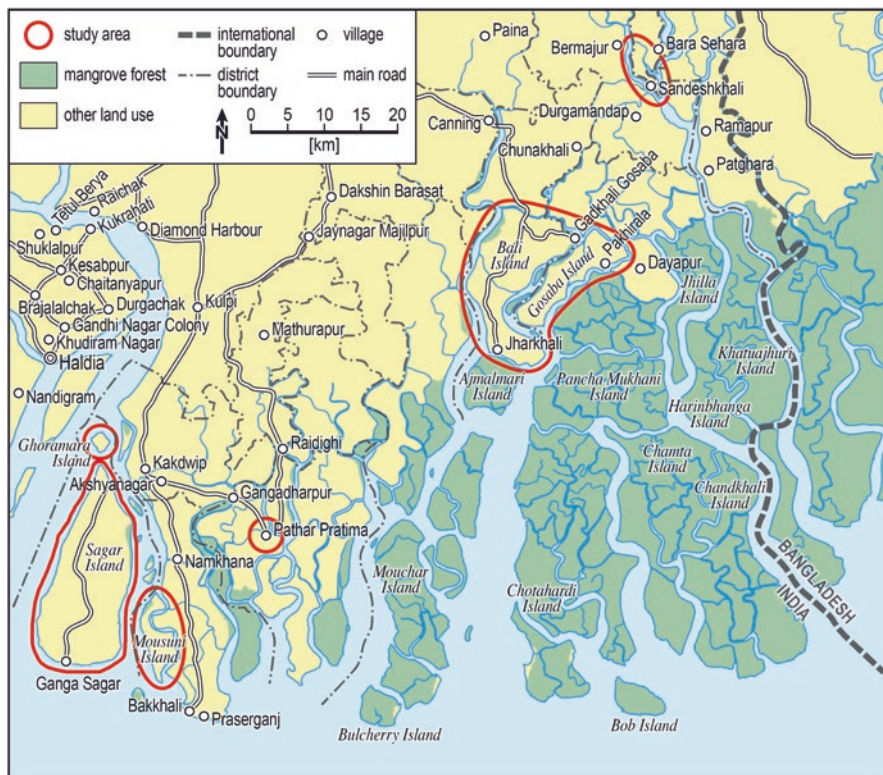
study area
international boundary
village
mangrove forest
district boundary
main road
other land use
N
0 5 10 15 20
[km]

Paina
Bermajur
Bara Sehara
Sandeshkhali
Durgamandap
Canning
Ramapur
Chunakhali
Patghara
Dakshin Barasat
Gadkhali Gosaba
Tetul Berya
Raichak
Kukrahati
Diamond Harbour
Jaynagar Majilpur
Bali Island
Pathirala
Shuklalpur
Kesabpur
Chaitanyapur
Gosaba Island
Dayapur
Jhilla Island
Brajalalchak
Durgachak
Kulpi
Gandhi Nagar Colony
Mathurapur
Khudiram Nagar
Haldia
Jharkhali
Khatuajhuri Island
Nandigram
Ajmalmari Island
Pancha Mukhani Island
Harinbhanga Island
Ghoramara Island
Raidighi
Kakdwip
Chamta Island
Akshyanagar
Gangadharpur
Chandkhali Island
Pathar Pratima
Sagar Island
Namkhana
BANGLADESH
INDIA
Mouchar Island
Chotahardi Island
Mousuni Island
Ganga Sagar
Bakkhali
Praserganj
Bulcherry Island
Bob Island